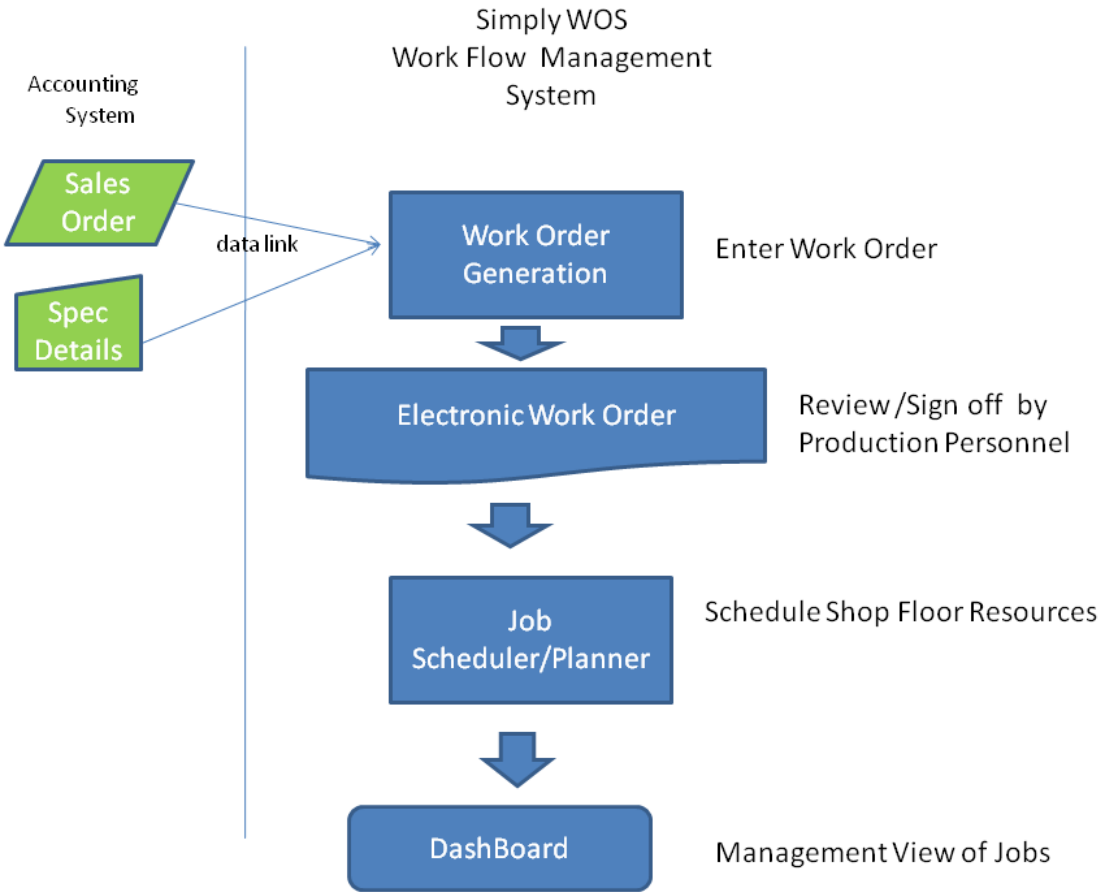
Accounting System

Simply WOS
Work Flow Management System

Sales Order

data link

Spec Details

Work Order Generation

Enter Work Order

Electronic Work Order

Review /Sign off by Production Personnel

Job Scheduler/Planner

Schedule Shop Floor Resources

DashBoard

Management View of Jobs